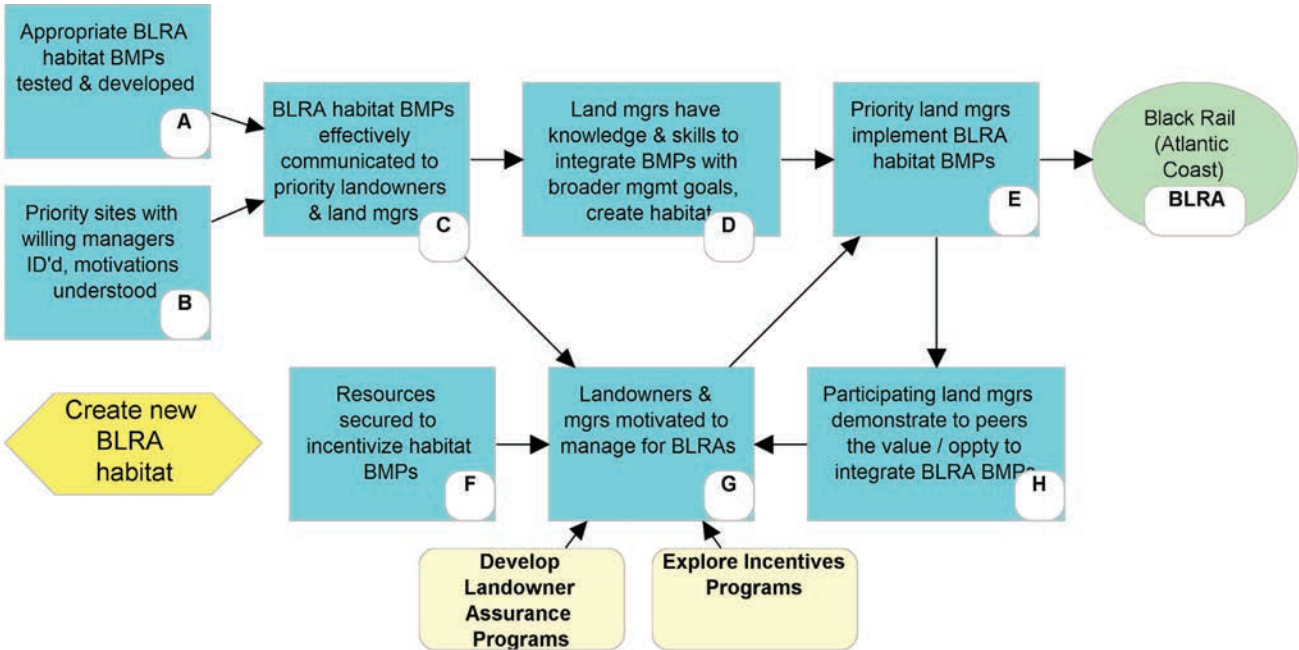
Appropriate BLRA habitat BMPs tested & developed
A

Priority sites with willing managers ID'd, motivations understood
B

BLRA habitat BMPs effectively communicated to priority landowners & land mgrs
C

Land mgrs have knowledge & skills to integrate BMPs with broader mgmt goals, create habitat
D

Priority land mgrs implement BLRA habitat BMPs
E

Black Rail (Atlantic Coast)
BLRA

Create new BLRA habitat

Resources secured to incentivize habitat BMPs
F

Landowners & mgrs motivated to manage for BLRAs
G

Participating land mgrs demonstrate to peers the value / oppty to integrate BLRA BMPs
H

Develop Landowner Assurance Programs

Explore Incentives Programs